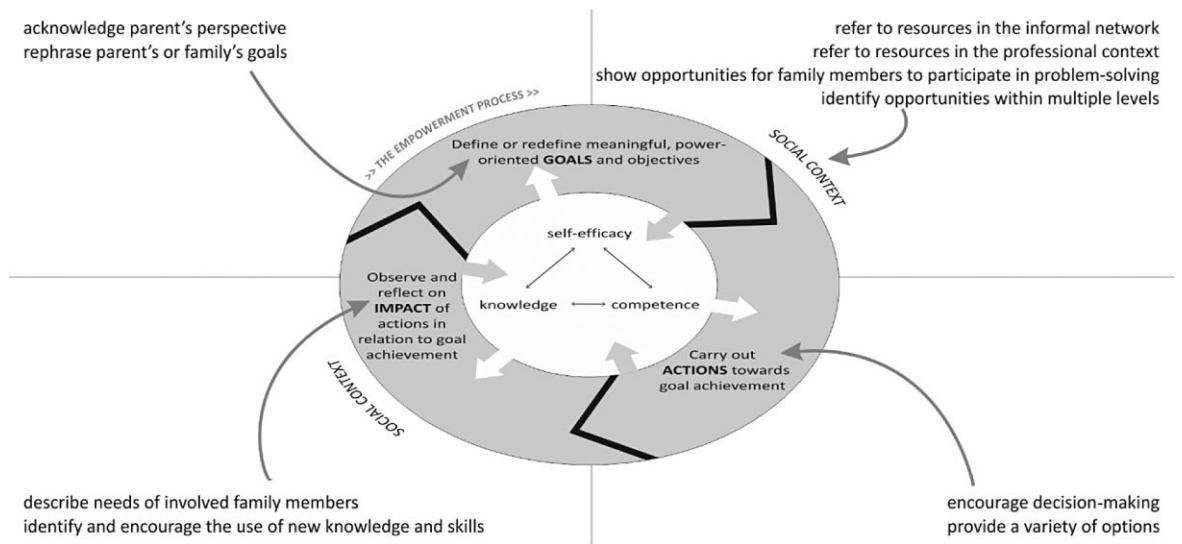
acknowledge parent's perspective
rephrase parent's or family's goals

refer to resources in the informal network
refer to resources in the professional context
show opportunities for family members to participate in problem-solving
identify opportunities within multiple levels

>> THE EMPOWERMENT PROCESS >>

SOCIAL CONTEXT

Define or redefine meaningful, power-oriented **GOALS** and objectives

self-efficacy

knowledge

competence

Observe and reflect on **IMPACT** of actions in relation to goal achievement

Carry out **ACTIONS** towards goal achievement

SOCIAL CONTEXT

describe needs of involved family members
identify and encourage the use of new knowledge and skills

encourage decision-making
provide a variety of options